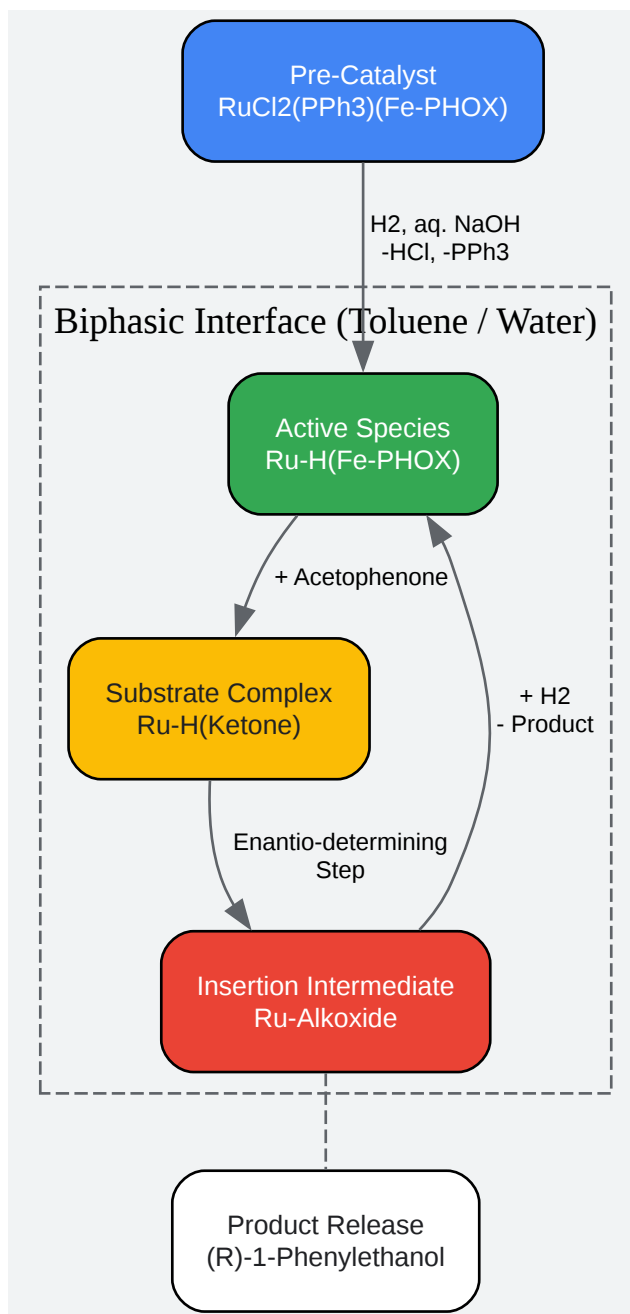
Pre-Catalyst
RuCl2(PPh3)(Fe-PHOX)

H2, aq. NaOH
-HCl, -PPh3

Biphasic Interface (Toluene / Water)

Active Species
Ru-H(Fe-PHOX)

+ Acetophenone

Substrate Complex
Ru-H(Ketone)

+ H2
- Product

Enantio-determining
Step

Insertion Intermediate
Ru-Alkoxide

Product Release
(R)-1-Phenylethanol